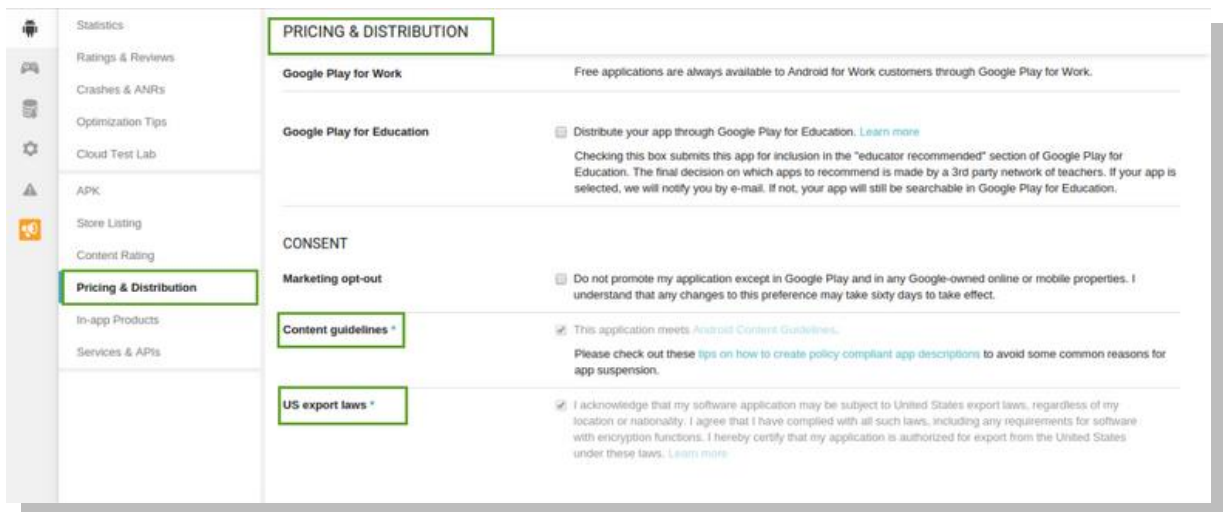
Statistics
Ratings & Reviews
Crashes & ANRs
Optimization Tips
Cloud Test Lab
APK
Store Listing
Content Rating
Pricing & Distribution
In-app Products
Services & APIs

PRICING & DISTRIBUTION

Google Play for Work

Free applications are always available to Android for Work customers through Google Play for Work.

Google Play for Education

Distribute your app through Google Play for Education. Learn more

Checking this box submits this app for inclusion in the "educator recommended" section of Google Play for Education. The final decision on which apps to recommend is made by a 3rd party network of teachers. If your app is selected, we will notify you by e-mail. If not, your app will still be searchable in Google Play for Education.

CONSENT

Marketing opt-out

Do not promote my application except in Google Play and in any Google-owned online or mobile properties. I understand that any changes to this preference may take sixty days to take effect.

Content guidelines *

This application meets Android Content Guidelines.

Please check out these tips on how to create policy compliant app descriptions to avoid some common reasons for app suspension.

US export laws *

I acknowledge that my software application may be subject to United States export laws, regardless of my location or nationality. I agree that I have complied with all such laws, including any requirements for software with encryption functions. I hereby certify that my application is authorized for export from the United States under these laws. Learn more